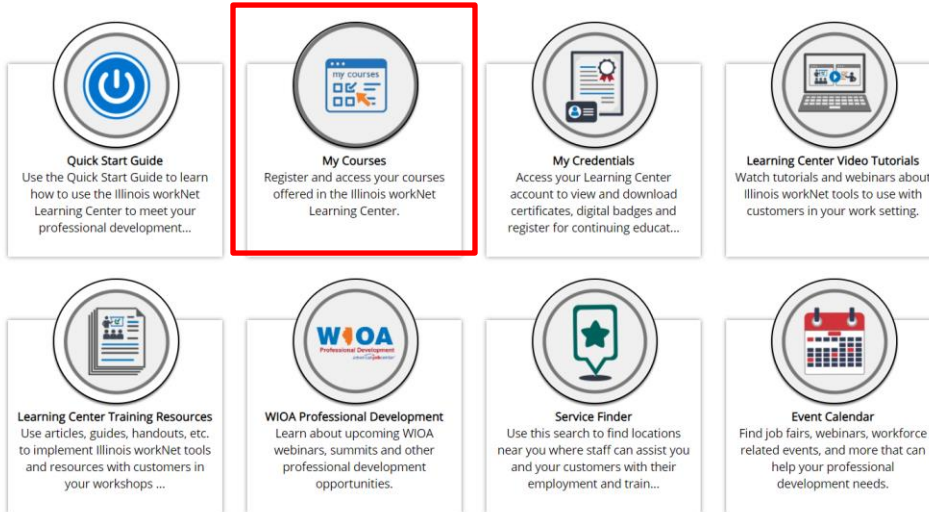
Quick Start Guide
Use the Quick Start Guide to learn how to use the Illinois workNet Learning Center to meet your professional development...

my courses

My Courses
Register and access your courses offered in the Illinois workNet Learning Center.

My Credentials
Access your Learning Center account to view and download certificates, digital badges and register for continuing educat...

Learning Center Video Tutorials
Watch tutorials and webinars about Illinois workNet tools to use with customers in your work setting.

Learning Center Training Resources
Use articles, guides, handouts, etc. to implement Illinois workNet tools and resources with customers in your workshops ...

WIOA
Professional Development

WIOA Professional Development
Learn about upcoming WIOA webinars, summits and other professional development opportunities.

Service Finder
Use this search to find locations near you where staff can assist you and your customers with their employment and train...

Event Calendar
Find job fairs, webinars, workforce related events, and more that can help your professional development needs.